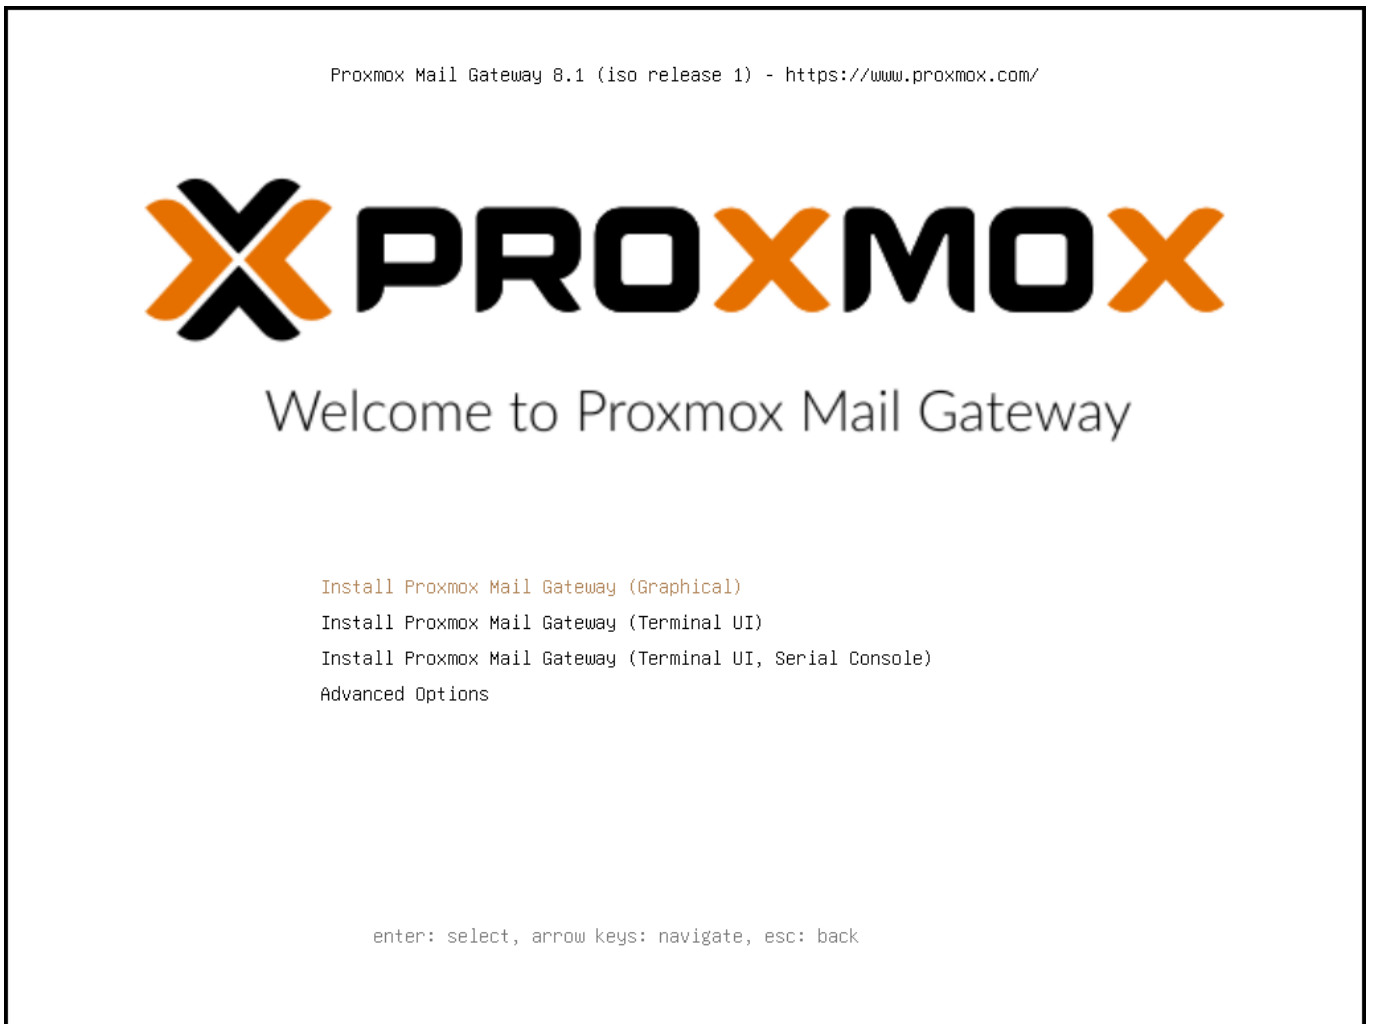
Proxmox Mail Gateway 8.1 (iso release 1) - https://www.proxmox.com/

PROXMOX

Welcome to Proxmox Mail Gateway

Install Proxmox Mail Gateway (Graphical)
Install Proxmox Mail Gateway (Terminal UI)
Install Proxmox Mail Gateway (Terminal UI, Serial Console)
Advanced Options

enter: select, arrow keys: navigate, esc: back